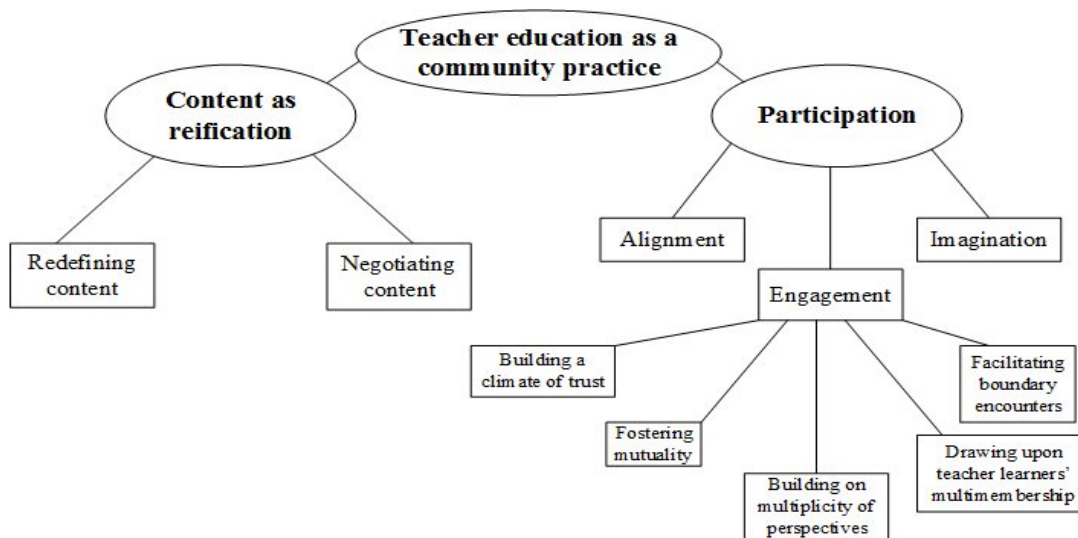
Teacher education as a community practice

Content as reification

Participation

Redefining content

Negotiating content

Alignment

Imagination

Engagement

Building a climate of trust

Facilitating boundary encounters

Fostering mutuality

Building on multiplicity of perspectives

Drawing upon teacher learners' multimembership